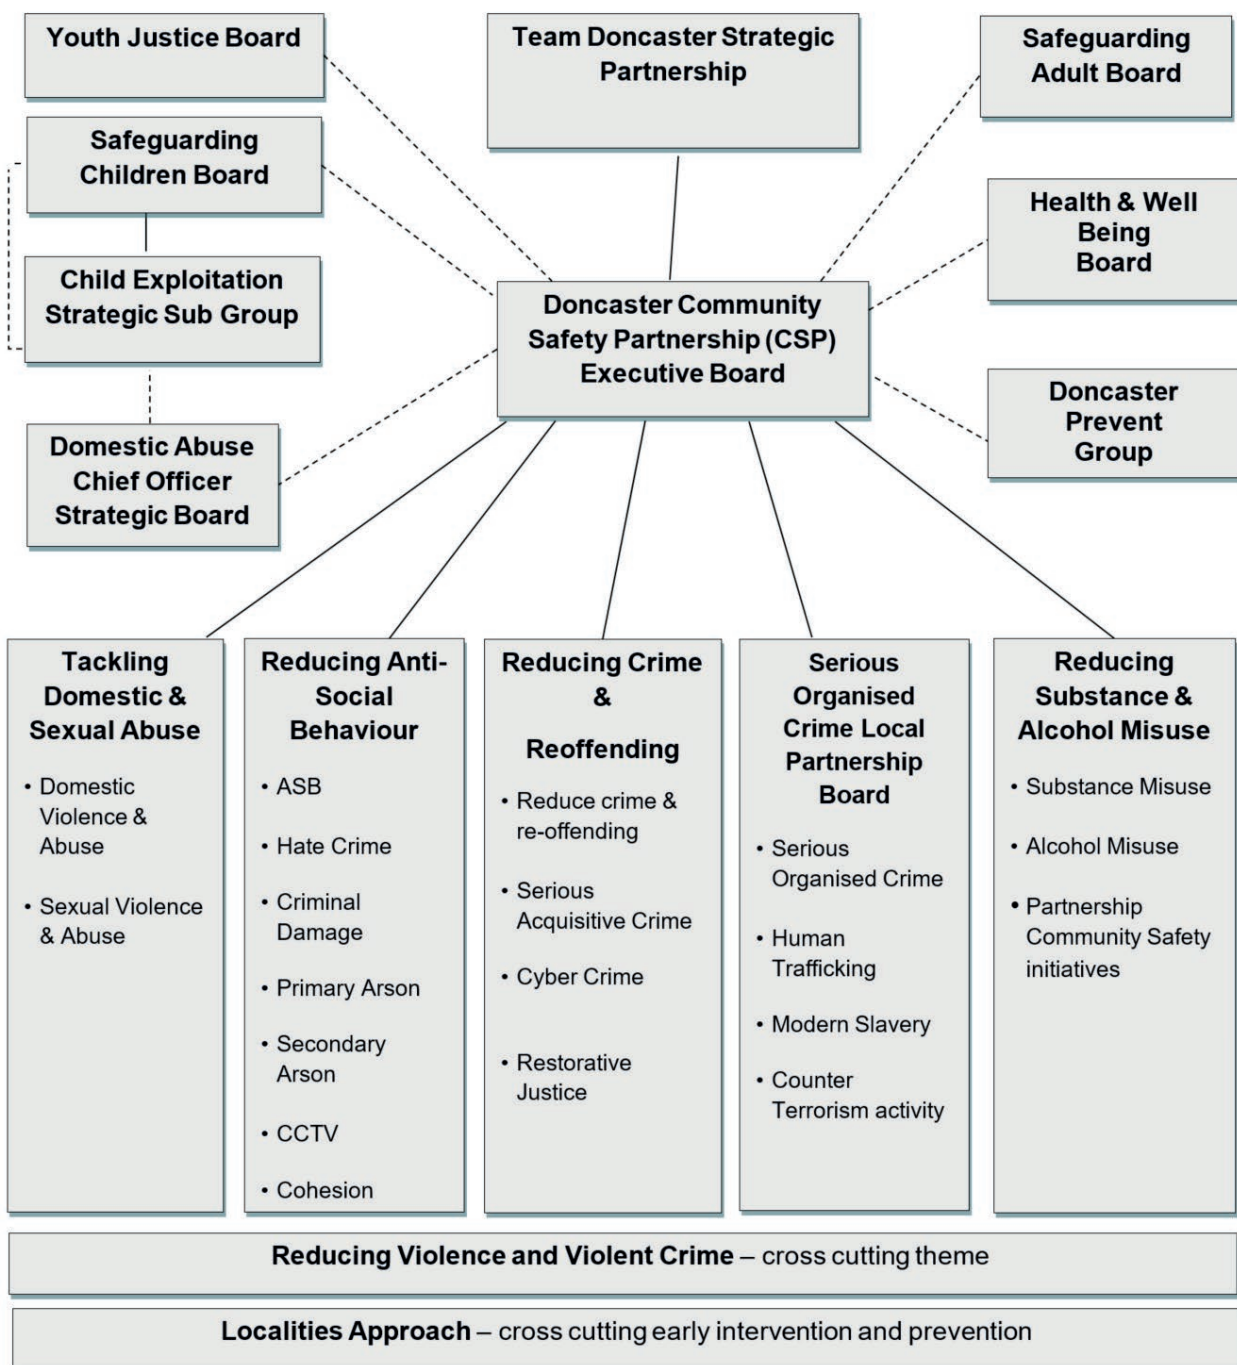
Youth Justice Board

Team Doncaster Strategic Partnership

Safeguarding Adult Board

Safeguarding Children Board

Health & Well Being Board

Child Exploitation Strategic Sub Group

Doncaster Community Safety Partnership (CSP) Executive Board

Doncaster Prevent Group

Domestic Abuse Chief Officer Strategic Board

Tackling Domestic & Sexual Abuse

• Domestic Violence & Abuse

• Sexual Violence & Abuse

Reducing Anti-Social Behaviour

• ASB

• Hate Crime

• Criminal Damage

• Primary Arson

• Secondary Arson

• CCTV

• Cohesion

Reducing Crime & Reoffending

• Reduce crime & re-offending

• Serious Acquisitive Crime

• Cyber Crime

• Restorative Justice

Serious Organised Crime Local Partnership Board

• Serious Organised Crime

• Human Trafficking

• Modern Slavery

• Counter Terrorism activity

Reducing Substance & Alcohol Misuse

• Substance Misuse

• Alcohol Misuse

• Partnership Community Safety initiatives

Reducing Violence and Violent Crime – cross cutting theme

Localities Approach – cross cutting early intervention and prevention